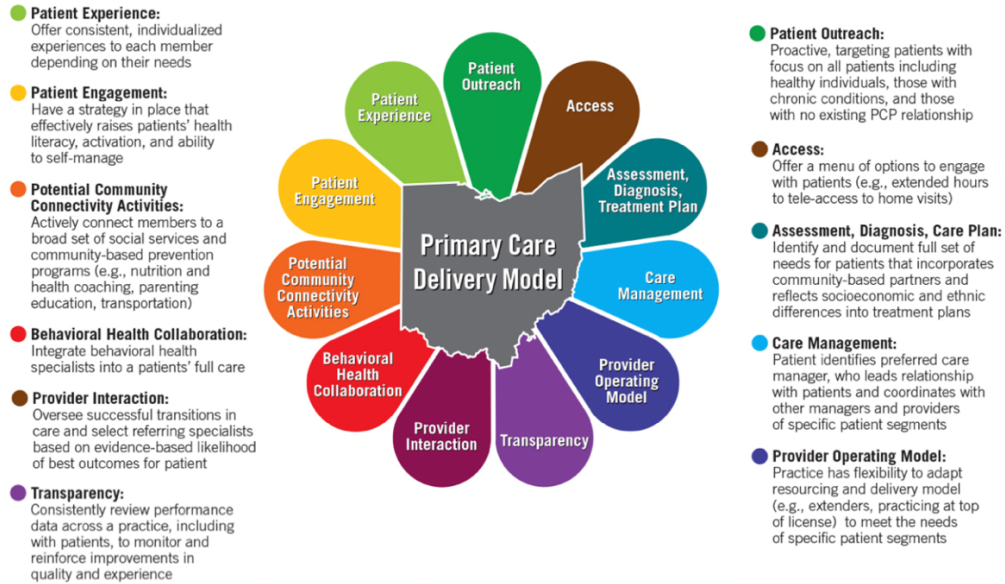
Patient Experience:
Offer consistent, individualized experiences to each member depending on their needs

Patient Engagement:
Have a strategy in place that effectively raises patients' health literacy, activation, and ability to self-manage

Potential Community Connectivity Activities:
Actively connect members to a broad set of social services and community-based prevention programs (e.g., nutrition and health coaching, parenting education, transportation)

Behavioral Health Collaboration:
Integrate behavioral health specialists into a patients' full care

Provider Interaction:
Oversee successful transitions in care and select referring specialists based on evidence-based likelihood of best outcomes for patient

Transparency:
Consistently review performance data across a practice, including with patients, to monitor and reinforce improvements in quality and experience

Patient Outreach
Access
Assessment, Diagnosis, Treatment Plan
Care Management
Provider Operating Model
Transparency
Provider Interaction
Behavioral Health Collaboration
Potential Community Connectivity Activities
Patient Engagement
Patient Experience

Primary Care Delivery Model

Patient Outreach:
Proactive, targeting patients with focus on all patients including healthy individuals, those with chronic conditions, and those with no existing PCP relationship

Access:
Offer a menu of options to engage with patients (e.g., extended hours to tele-access to home visits)

Assessment, Diagnosis, Care Plan:
Identify and document full set of needs for patients that incorporates community-based partners and reflects socioeconomic and ethnic differences into treatment plans

Care Management:
Patient identifies preferred care manager, who leads relationship with patients and coordinates with other managers and providers of specific patient segments

Provider Operating Model:
Practice has flexibility to adapt resourcing and delivery model (e.g., extenders, practicing at top of license) to meet the needs of specific patient segments